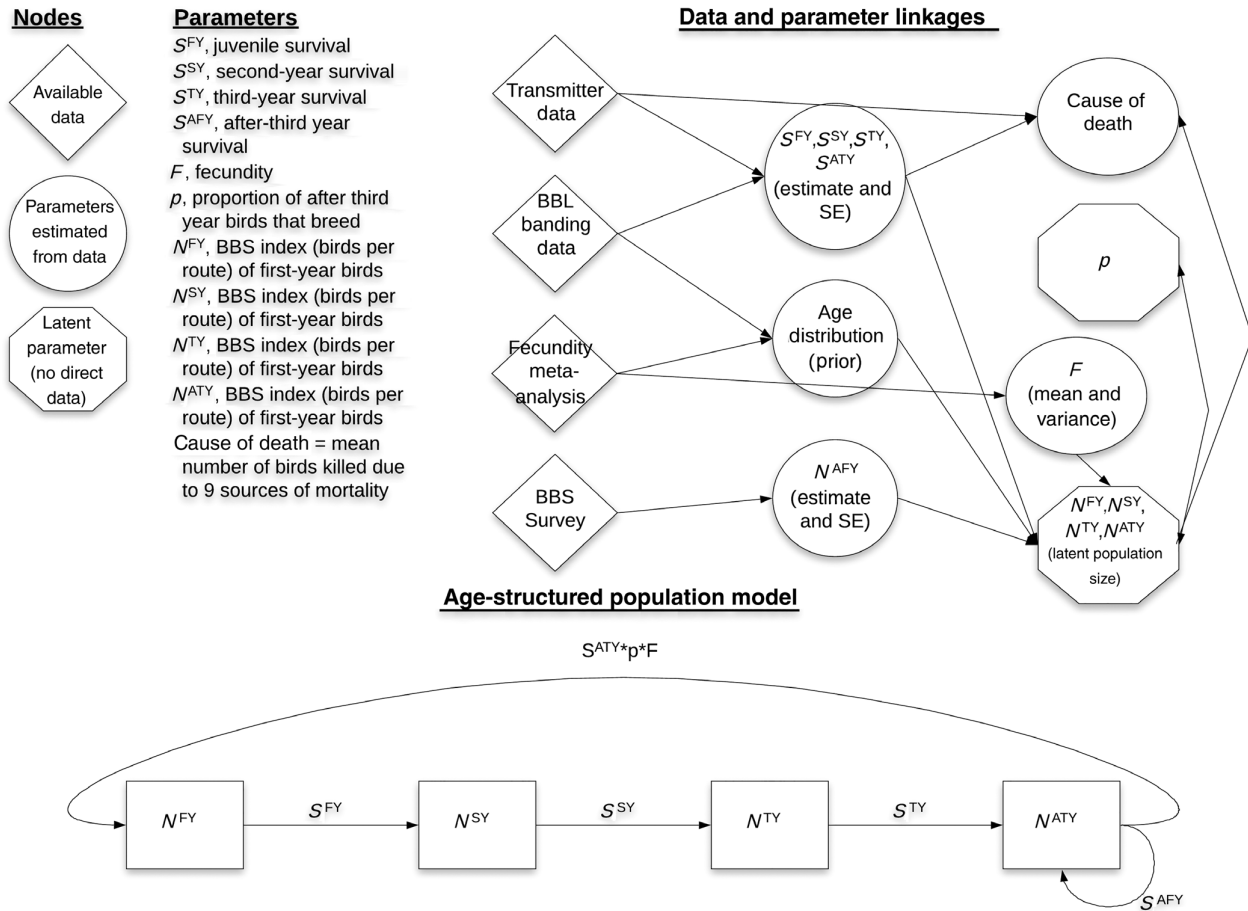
Nodes

Available data

Parameters estimated from data

Latent parameter (no direct data)

Parameters

$S^{FY}$, juvenile survival
$S^{SY}$, second-year survival
$S^{TY}$, third-year survival
$S^{AFY}$, after-third year survival
$F$, fecundity
$p$, proportion of after third year birds that breed
$N^{FY}$, BBS index (birds per route) of first-year birds
$N^{SY}$, BBS index (birds per route) of first-year birds
$N^{TY}$, BBS index (birds per route) of first-year birds
$N^{ATY}$, BBS index (birds per route) of first-year birds
Cause of death = mean number of birds killed due to 9 sources of mortality

Data and parameter linkages

Transmitter data

BBL banding data

Fecundity meta-analysis

BBS Survey

$S^{FY}$,$S^{SY}$,$S^{TY}$, $S^{ATY}$ (estimate and SE)

Age distribution (prior)

$N^{AFY}$ (estimate and SE)

Cause of death

$p$

$F$ (mean and variance)

$N^{FY}$,$N^{SY}$, $N^{TY}$,$N^{ATY}$ (latent population size)

Age-structured population model

$S^{ATY}$*p*F

$N^{FY}$

$S^{FY}$

$N^{SY}$

$S^{SY}$

$N^{TY}$

$S^{TY}$

$N^{ATY}$

$S^{AFY}$